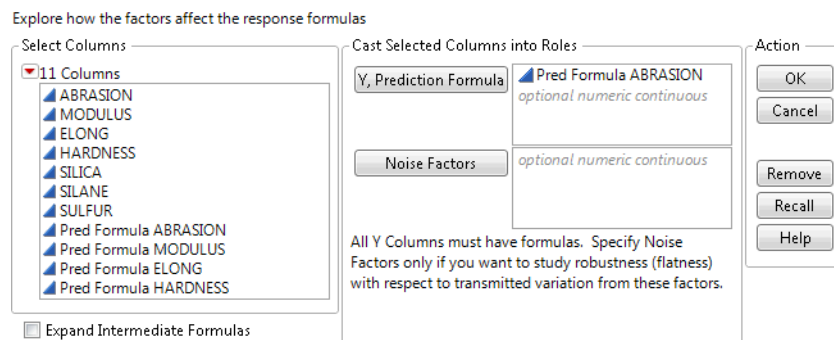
Explore how the factors affect the response formulas

Select Columns

11 Columns

ABRASION
MODULUS
ELONG
HARDNESS
SILICA
SILANE
SULFUR
Pred Formula ABRASION
Pred Formula MODULUS
Pred Formula ELONG
Pred Formula HARDNESS

Expand Intermediate Formulas

Cast Selected Columns into Roles

Y, Prediction Formula

Pred Formula ABRASION
optional numeric continuous

Noise Factors

optional numeric continuous

All Y Columns must have formulas. Specify Noise Factors only if you want to study robustness (flatness) with respect to transmitted variation from these factors.

Action

OK
Cancel
Remove
Recall
Help